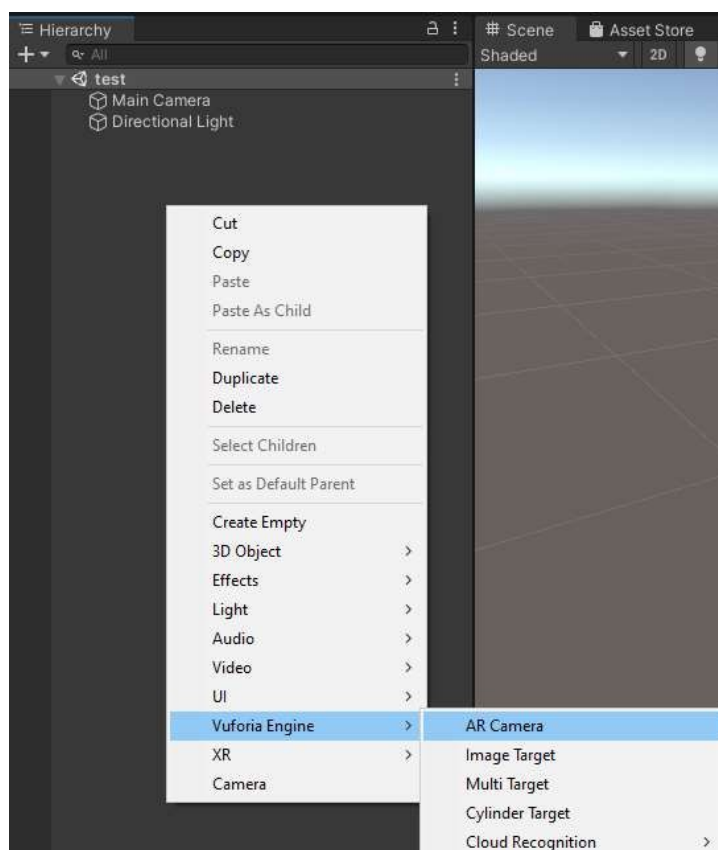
Hierarchy
+▾ All
test
Main Camera
Directional Light
# Scene
Asset Store
Shaded
2D

Cut
Copy
Paste
Paste As Child
Rename
Duplicate
Delete
Select Children
Set as Default Parent
Create Empty
3D Object >
Effects >
Light >
Audio >
Video >
UI >
Vuforia Engine >
XR >
Camera

AR Camera
Image Target
Multi Target
Cylinder Target
Cloud Recognition >